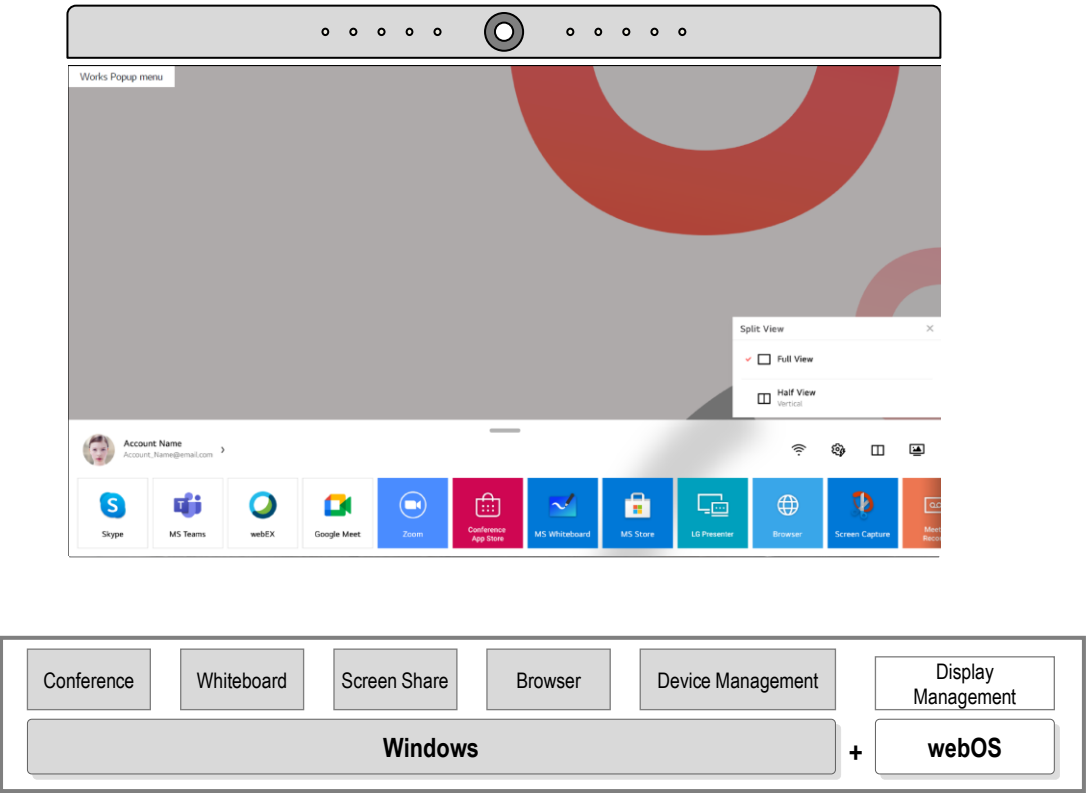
Works Popup menu

Split View

Full View

Half View
Vertical

Account Name
Account_Name@email.com

Skype

MS Teams

webEX

Google Meet

Zoom

Conference App Store

MS Whiteboard

MS Store

LG Presenter

Browser

Screen Capture

Meet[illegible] Reco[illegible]

Conference

Whiteboard

Screen Share

Browser

Device Management

Display Management

Windows

+

webOS